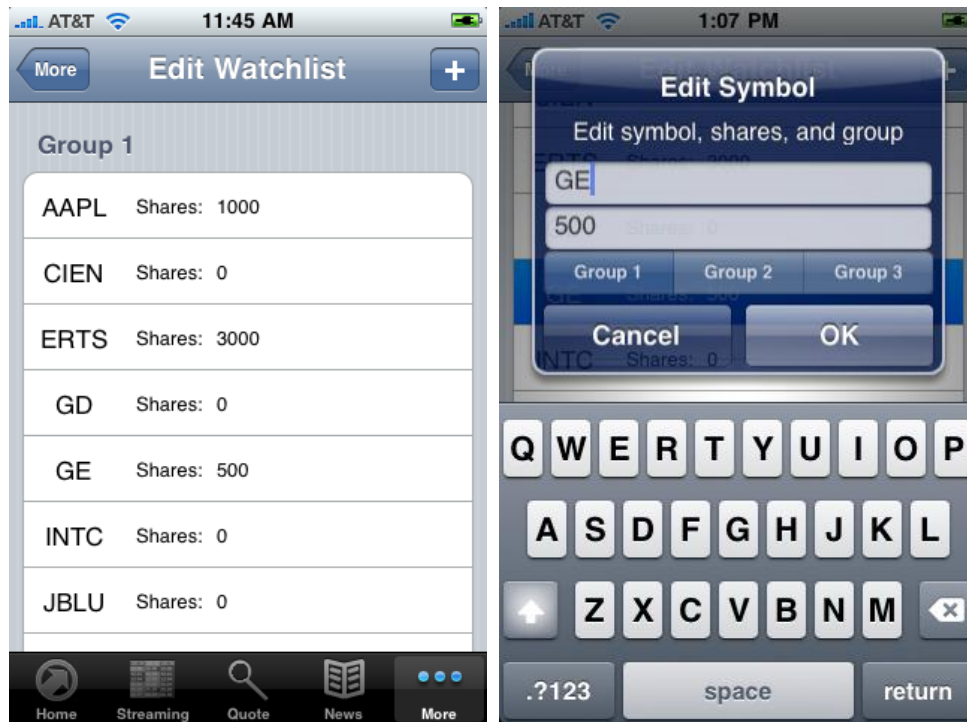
AT&T 11:45 AM

More Edit Watchlist +

Group 1

AAPL Shares: 1000

CIEN Shares: 0

ERTS Shares: 3000

GD Shares: 0

GE Shares: 500

INTC Shares: 0

JBLU Shares: 0

Home Streaming Quote News More

AT&T 1:07 PM

Edit Symbol

Edit symbol, shares, and group

GE

500

Group 1 Group 2 Group 3

Cancel OK

Q W E R T Y U I O P

A S D F G H J K L

Z X C V B N M

.?123 space return